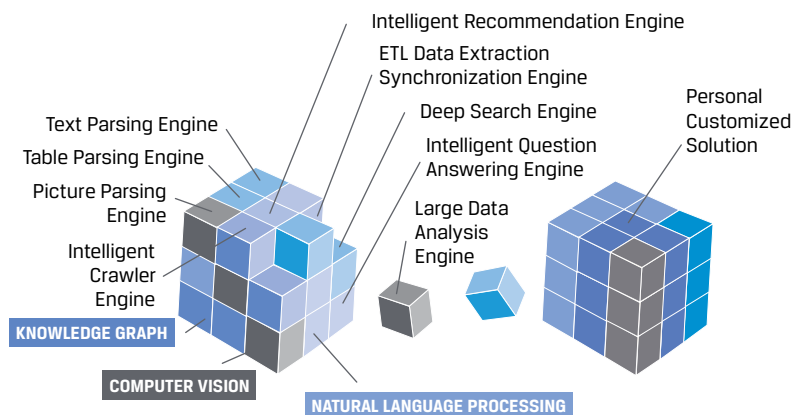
Intelligent Recommendation Engine

ETL Data Extraction Synchronization Engine

Deep Search Engine

Intelligent Question Answering Engine

Text Parsing Engine

Table Parsing Engine

Picture Parsing Engine

Intelligent Crawler Engine

Large Data Analysis Engine

Personal Customized Solution

KNOWLEDGE GRAPH

COMPUTER VISION

NATURAL LANGUAGE PROCESSING